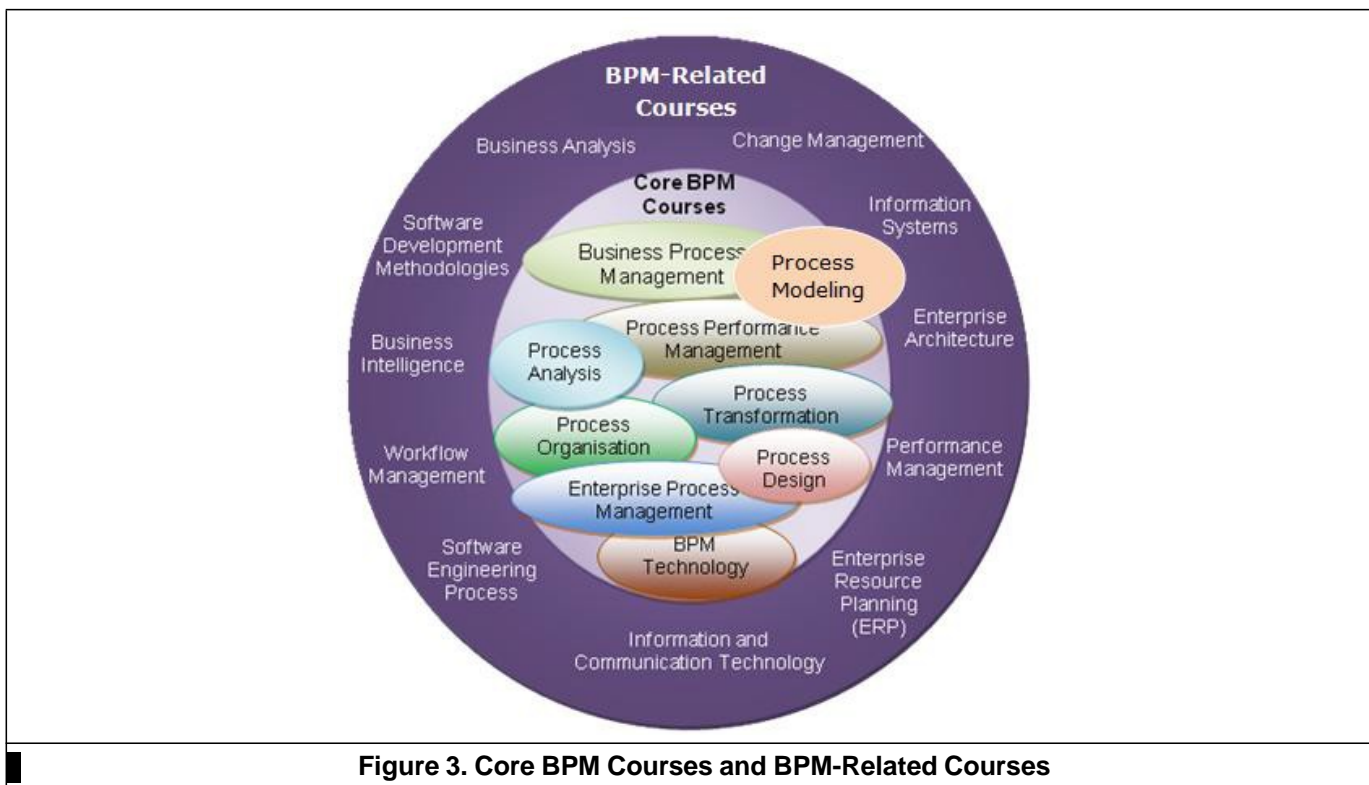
BPM-Related Courses

Business Analysis

Change Management

Core BPM Courses

Software Development Methodologies

Information Systems

Business Process Management

Process Modeling

Process Performance Management

Enterprise Architecture

Business Intelligence

Process Analysis

Process Transformation

Process Organisation

Workflow Management

Performance Management

Process Design

Enterprise Process Management

BPM Technology

Software Engineering Process

Enterprise Resource Planning (ERP)

Information and Communication Technology

Figure 3. Core BPM Courses and BPM-Related Courses